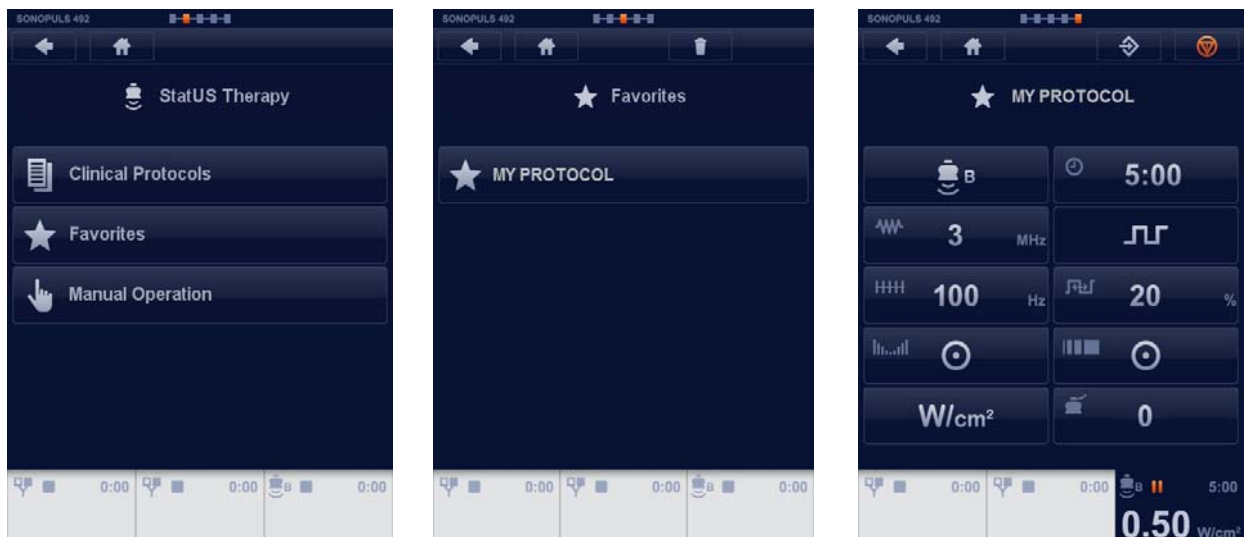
SONOPULS 492

StatUS Therapy

Clinical Protocols

Favorites

Manual Operation

0:00 0:00 B 0:00

SONOPULS 492

Favorites

MY PROTOCOL

0:00 0:00 B 0:00

SONOPULS 492

MY PROTOCOL

B

5:00

3 MHz

100 Hz

20 %

W/cm²

0

0:00 0:00 B 5:00

0.50 W/cm²